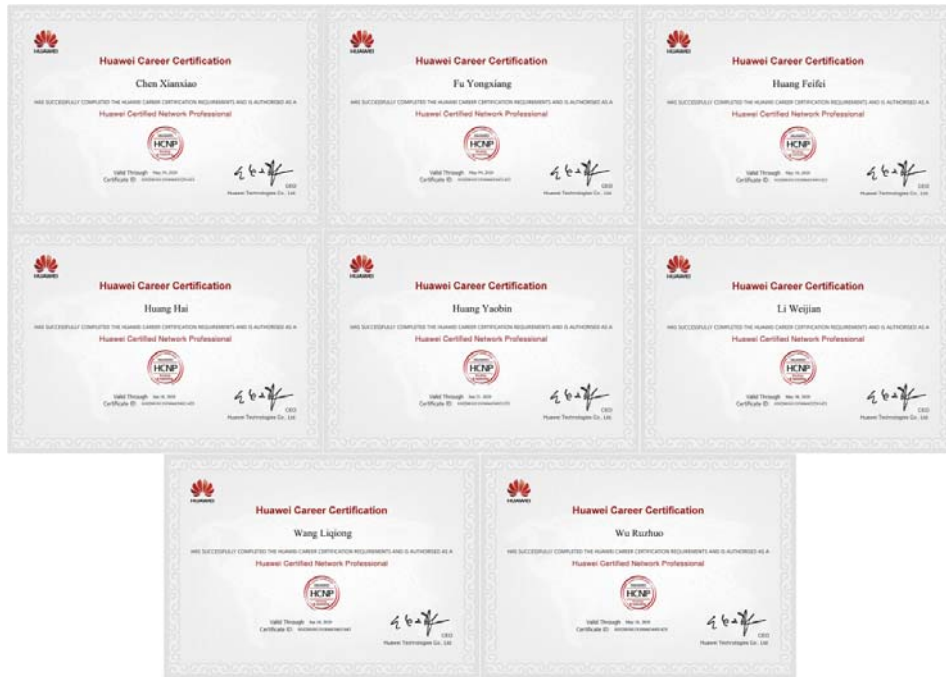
HUAWEI

Huawei Career Certification

Chen Xianxiao

HAS SUCCESSFULLY COMPLETED THE HUAWEI CAREER CERTIFICATION REQUIREMENTS AND IS AUTHORISED AS A

Huawei Certified Network Professional

HCNP

Valid Through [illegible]
Certificate ID: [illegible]

CEO
Huawei Technologies Co., Ltd.

HUAWEI

Huawei Career Certification

Fu Yongxiang

HAS SUCCESSFULLY COMPLETED THE HUAWEI CAREER CERTIFICATION REQUIREMENTS AND IS AUTHORISED AS A

Huawei Certified Network Professional

HCNP

Valid Through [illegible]
Certificate ID: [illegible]

CEO
Huawei Technologies Co., Ltd.

HUAWEI

Huawei Career Certification

Huang Feifei

HAS SUCCESSFULLY COMPLETED THE HUAWEI CAREER CERTIFICATION REQUIREMENTS AND IS AUTHORISED AS A

Huawei Certified Network Professional

HCNP

Valid Through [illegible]
Certificate ID: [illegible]

CEO
Huawei Technologies Co., Ltd.

HUAWEI

Huawei Career Certification

Huang Hai

HAS SUCCESSFULLY COMPLETED THE HUAWEI CAREER CERTIFICATION REQUIREMENTS AND IS AUTHORISED AS A

Huawei Certified Network Professional

HCNP

Valid Through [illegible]
Certificate ID: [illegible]

CEO
Huawei Technologies Co., Ltd.

HUAWEI

Huawei Career Certification

Huang Yaobin

HAS SUCCESSFULLY COMPLETED THE HUAWEI CAREER CERTIFICATION REQUIREMENTS AND IS AUTHORISED AS A

Huawei Certified Network Professional

HCNP

Valid Through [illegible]
Certificate ID: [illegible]

CEO
Huawei Technologies Co., Ltd.

HUAWEI

Huawei Career Certification

Li Weijian

HAS SUCCESSFULLY COMPLETED THE HUAWEI CAREER CERTIFICATION REQUIREMENTS AND IS AUTHORISED AS A

Huawei Certified Network Professional

HCNP

Valid Through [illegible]
Certificate ID: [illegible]

CEO
Huawei Technologies Co., Ltd.

HUAWEI

Huawei Career Certification

Wang Liqiong

HAS SUCCESSFULLY COMPLETED THE HUAWEI CAREER CERTIFICATION REQUIREMENTS AND IS AUTHORISED AS A

Huawei Certified Network Professional

HCNP

Valid Through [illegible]
Certificate ID: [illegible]

CEO
Huawei Technologies Co., Ltd.

HUAWEI

Huawei Career Certification

Wu Ruzhuo

HAS SUCCESSFULLY COMPLETED THE HUAWEI CAREER CERTIFICATION REQUIREMENTS AND IS AUTHORISED AS A

Huawei Certified Network Professional

HCNP

Valid Through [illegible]
Certificate ID: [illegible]

CEO
Huawei Technologies Co., Ltd.